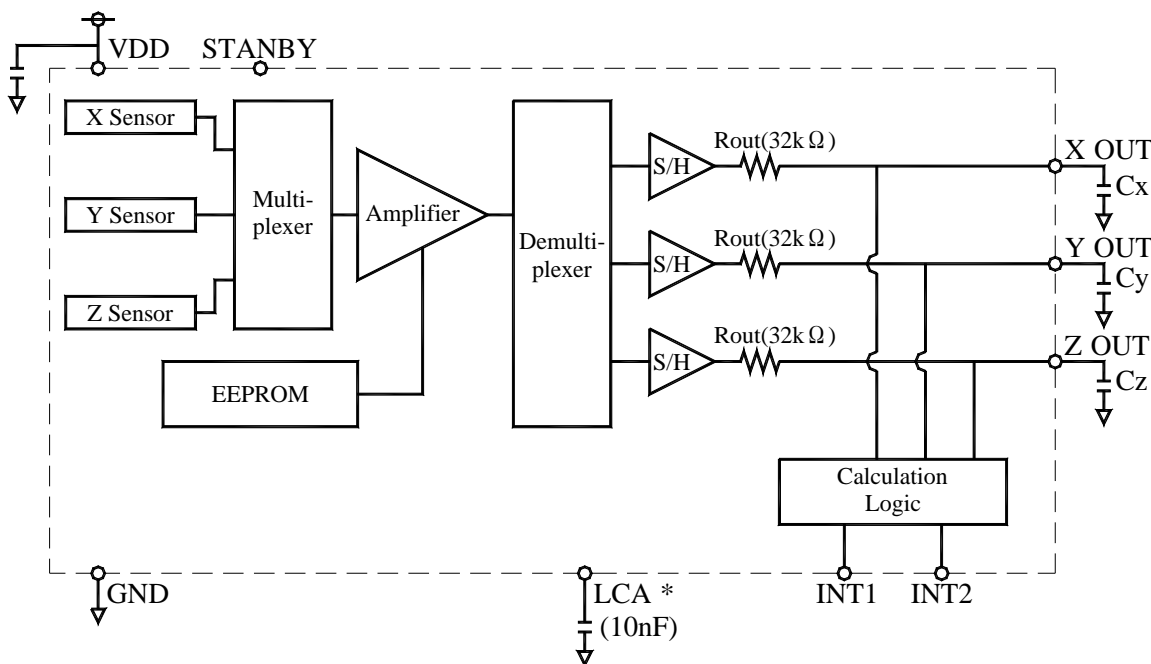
VDD STANBY

X Sensor

Y Sensor

Z Sensor

Multiplexer

Amplifier

EEPROM

Demultiplexer

S/H

S/H

S/H

Rout(32k$\Omega$)

Rout(32k$\Omega$)

Rout(32k$\Omega$)

X OUT

Cx

Y OUT

Cy

Z OUT

Cz

Calculation Logic

GND

LCA *

(10nF)

INT1 INT2